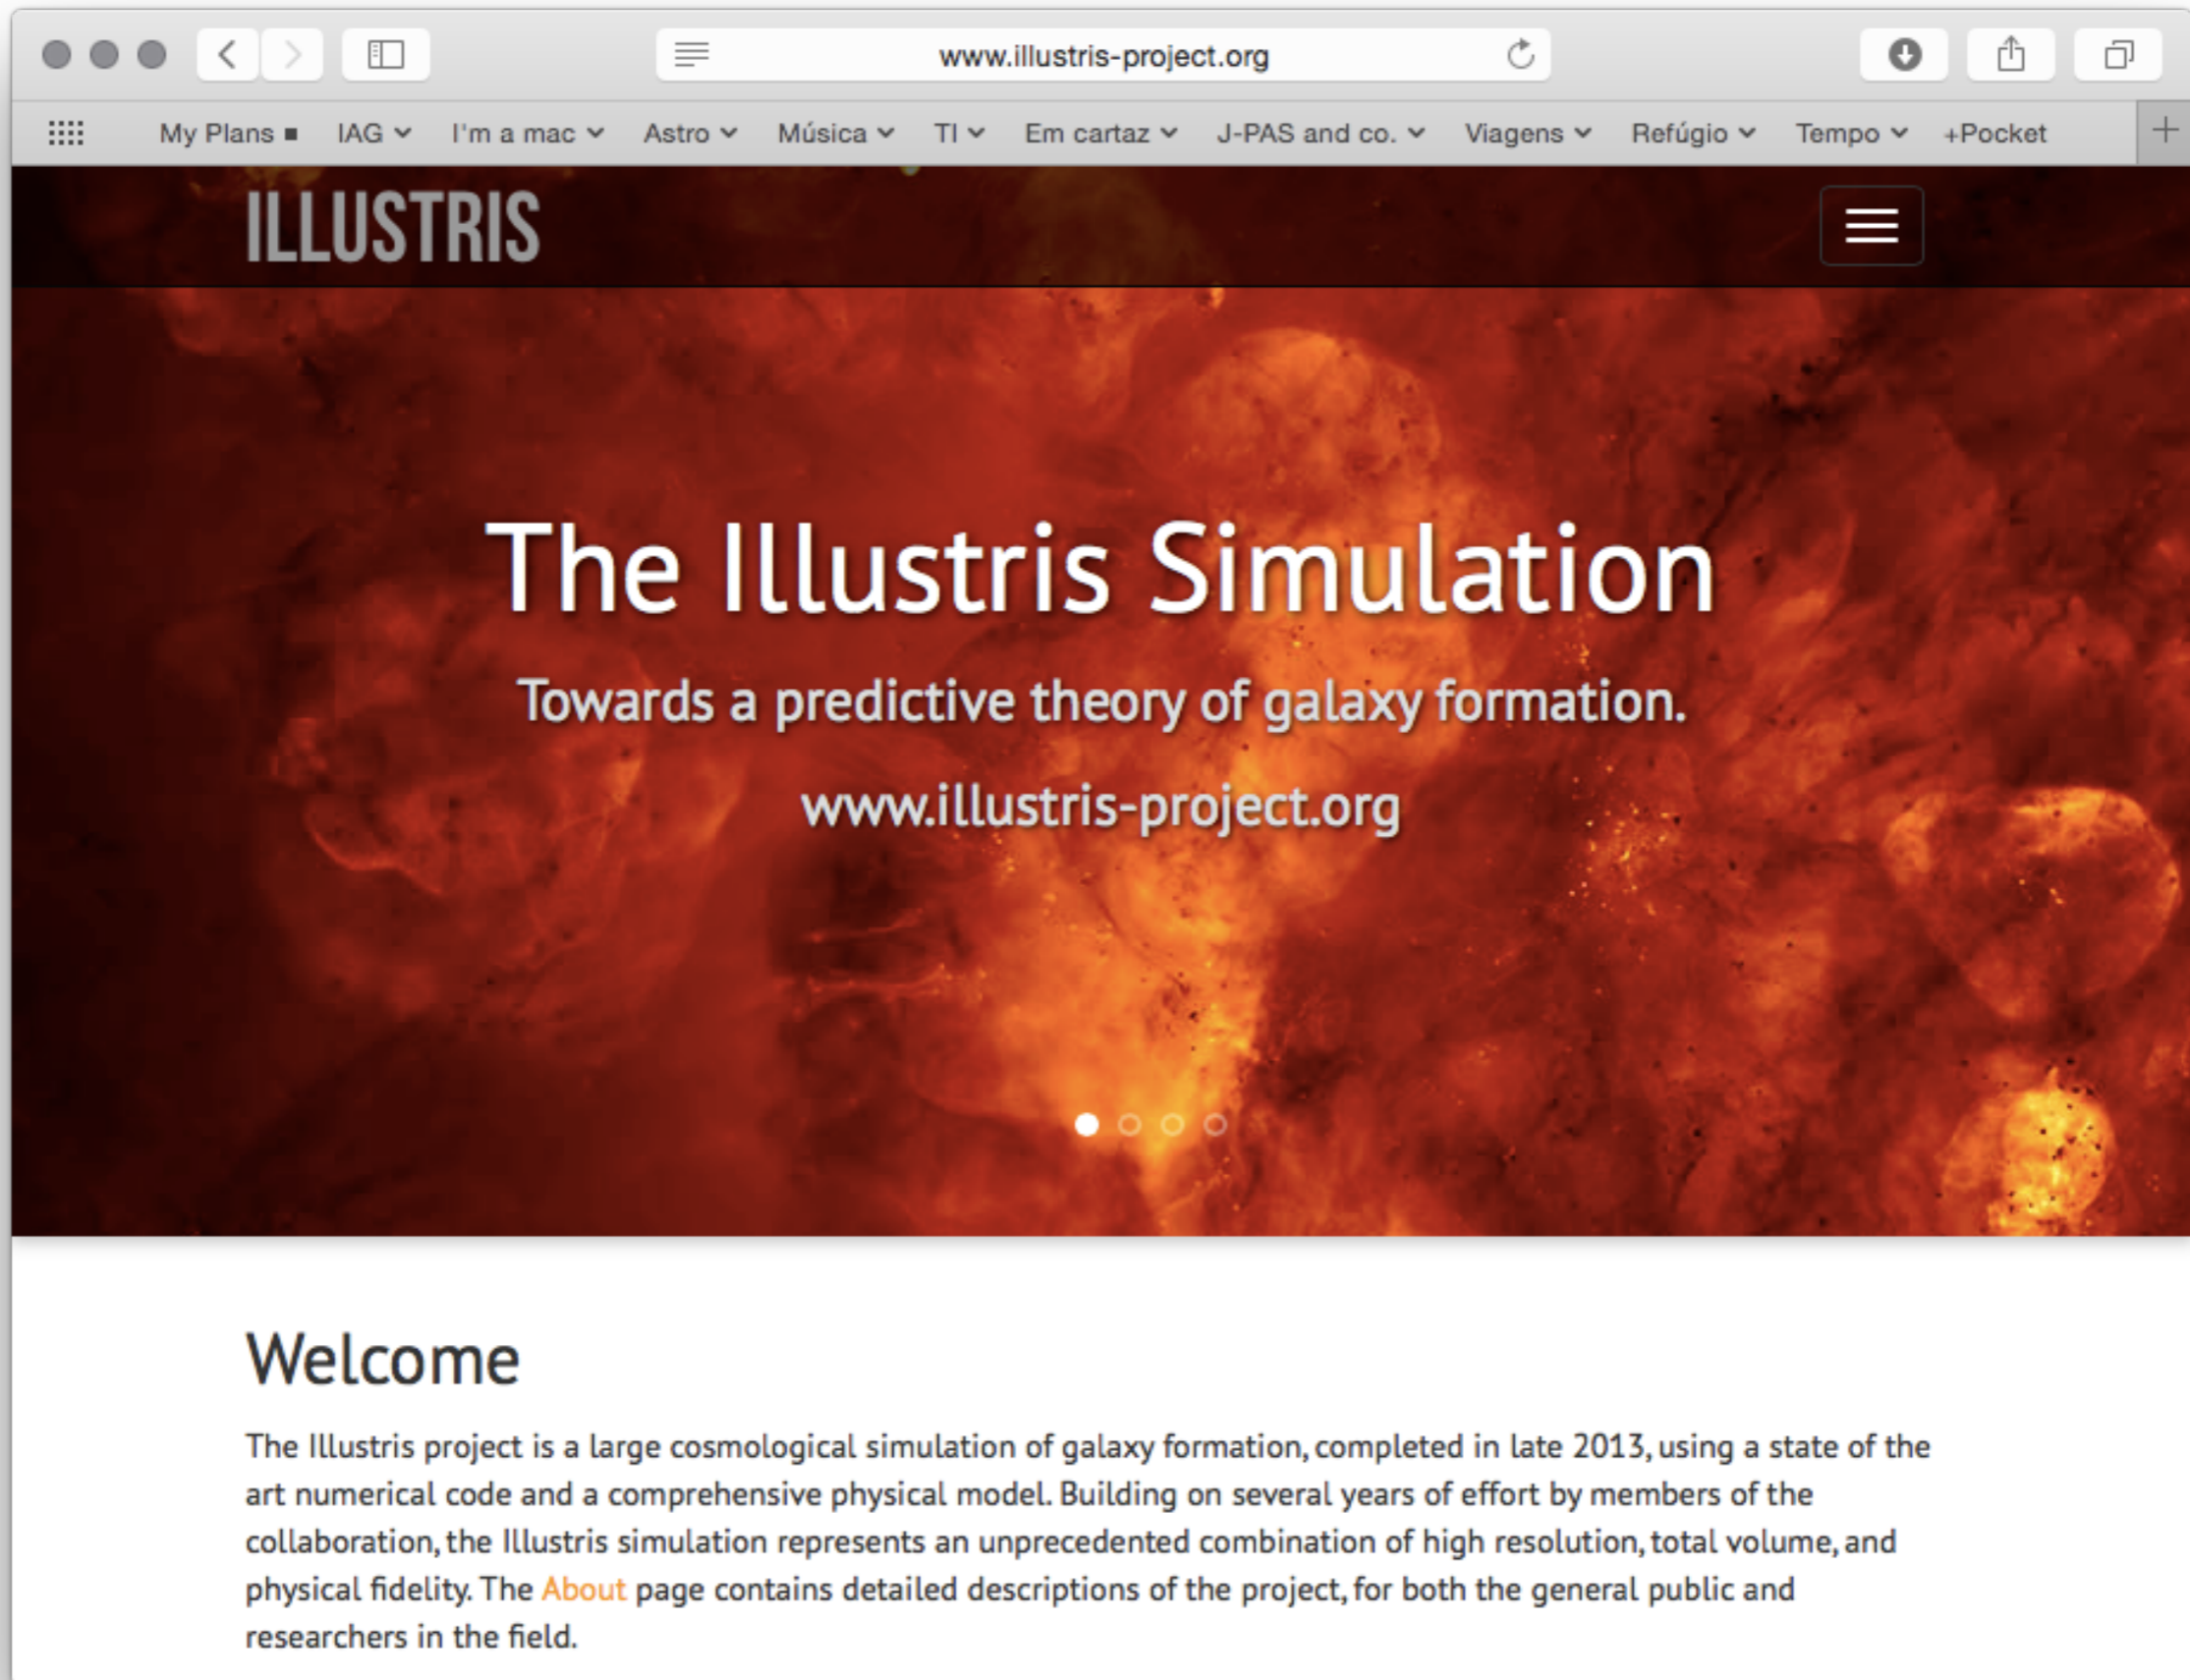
www.illustris-project.org

My Plans IAG I'm a mac Astro Música TI Em cartaz J-PAS and co. Viagens Refúgio Tempo +Pocket

ILLUSTRIS

The Illustris Simulation

Towards a predictive theory of galaxy formation.

www.illustris-project.org

Welcome

The Illustris project is a large cosmological simulation of galaxy formation, completed in late 2013, using a state of the art numerical code and a comprehensive physical model. Building on several years of effort by members of the collaboration, the Illustris simulation represents an unprecedented combination of high resolution, total volume, and physical fidelity. The About page contains detailed descriptions of the project, for both the general public and researchers in the field.